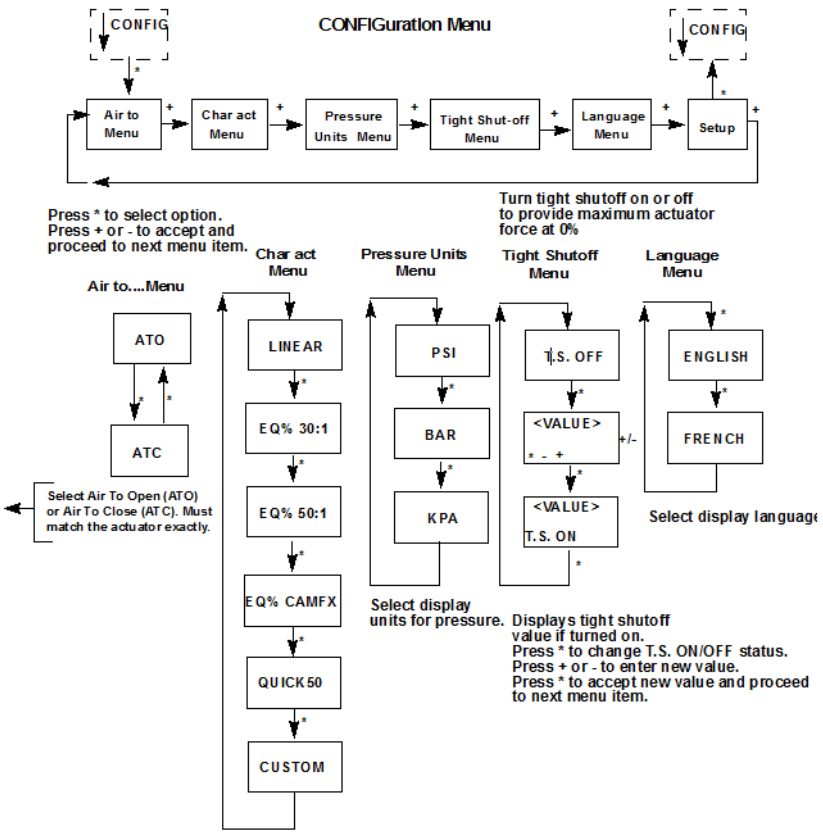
CONFIG

CONFIGuration Menu

CONFIG

*

Air to Menu

+

Char act Menu

+

Pressure Units Menu

+

Tight Shut-off Menu

+

Language Menu

+

Setup

*

+

Turn tight shutoff on or off to provide maximum actuator force at 0%

Press * to select option.
Press + or - to accept and proceed to next menu item.

Air to....Menu

ATO

*

*

ATC

Select Air To Open (ATO) or Air To Close (ATC). Must match the actuator exactly.

Char act Menu

LINEAR

*

EQ% 30:1

*

EQ% 50:1

*

EQ% CAMFX

*

QUICK50

*

CUSTOM

Pressure Units Menu

PSI

*

BAR

*

KPA

Select display units for pressure.

Tight Shutoff Menu

T.S. OFF

*

<VALUE>

* - +

+/-

*

<VALUE>

T.S. ON

*

Displays tight shutoff value if turned on.
Press * to change T.S. ON/OFF status.
Press + or - to enter new value.
Press * to accept new value and proceed to next menu item.

Language Menu

*

ENGLISH

*

FRENCH

Select display language